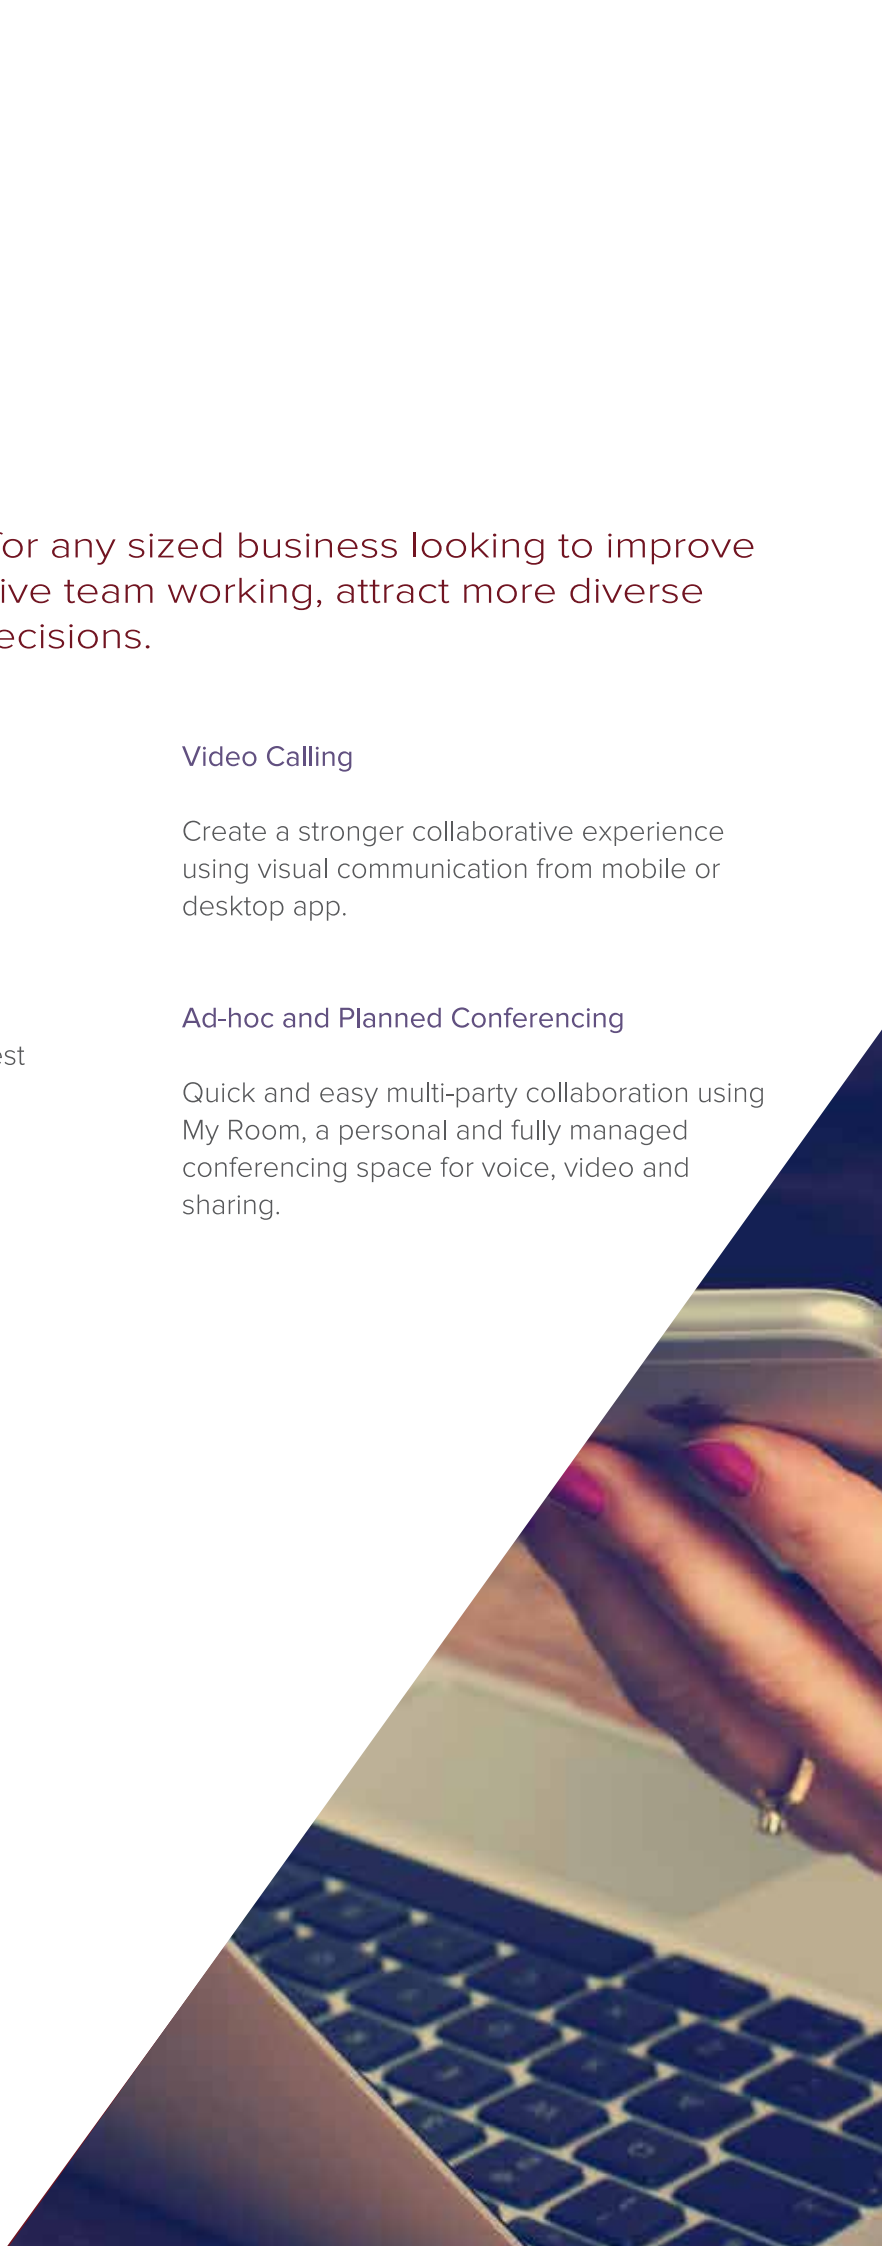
or any sized business looking to improve ive team working, attract more diverse ecisions.

Video Calling

Create a stronger collaborative experience using visual communication from mobile or desktop app.

est

Ad-hoc and Planned Conferencing

Quick and easy multi-party collaboration using My Room, a personal and fully managed conferencing space for voice, video and sharing.